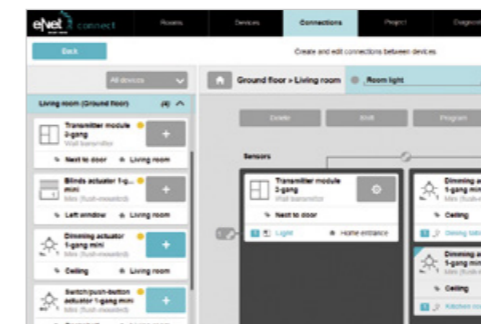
eNet connect

Rooms

Devices

Connections

Project

Diagnos

Back

Create and edit connections between devices.

All devices

Ground floor > Living room

Room light

Living room (Ground floor) (4)

Transmitter module 2-gang
Wall transmitter

Next to door

Living room

Blinds actuator 1-g... mini
Mini (flush-mounted)

Left window

Dimming room

Dimming actuator 1-gang mini
Mini (flush-mounted)

Ceiling

Living room

Switch/push-button actuator 1-gang mini
Mini (flush-mounted)

Delete

Edit

Program

Sensors

Transmitter module 2-gang
Wall transmitter

Next to door

Light

Home entrance

Dimming a 1-gang mi
Mini (flush-mo

Ceiling

Dimming lato

Dimming a 1-gang mi
Mini (flush-mo

Ceiling

Kitchen mo